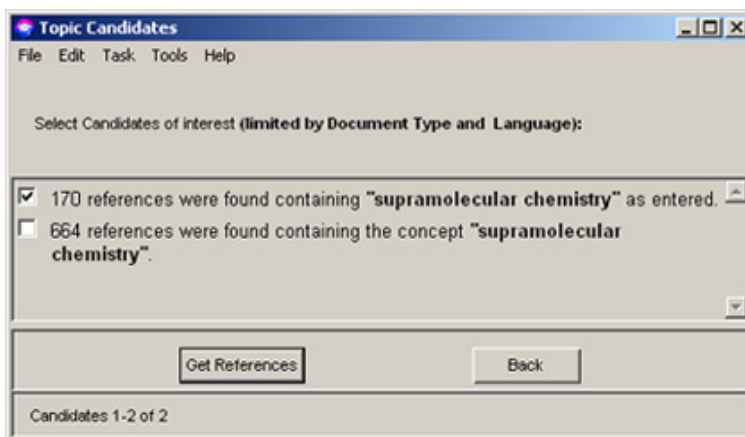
Topic Candidates

File Edit Task Tools Help

Select Candidates of interest **(limited by Document Type and Language):**

☑ 170 references were found containing **"supramolecular chemistry"** as entered.

☐ 664 references were found containing the concept **"supramolecular chemistry"**.

Get References

Back

Candidates 1-2 of 2